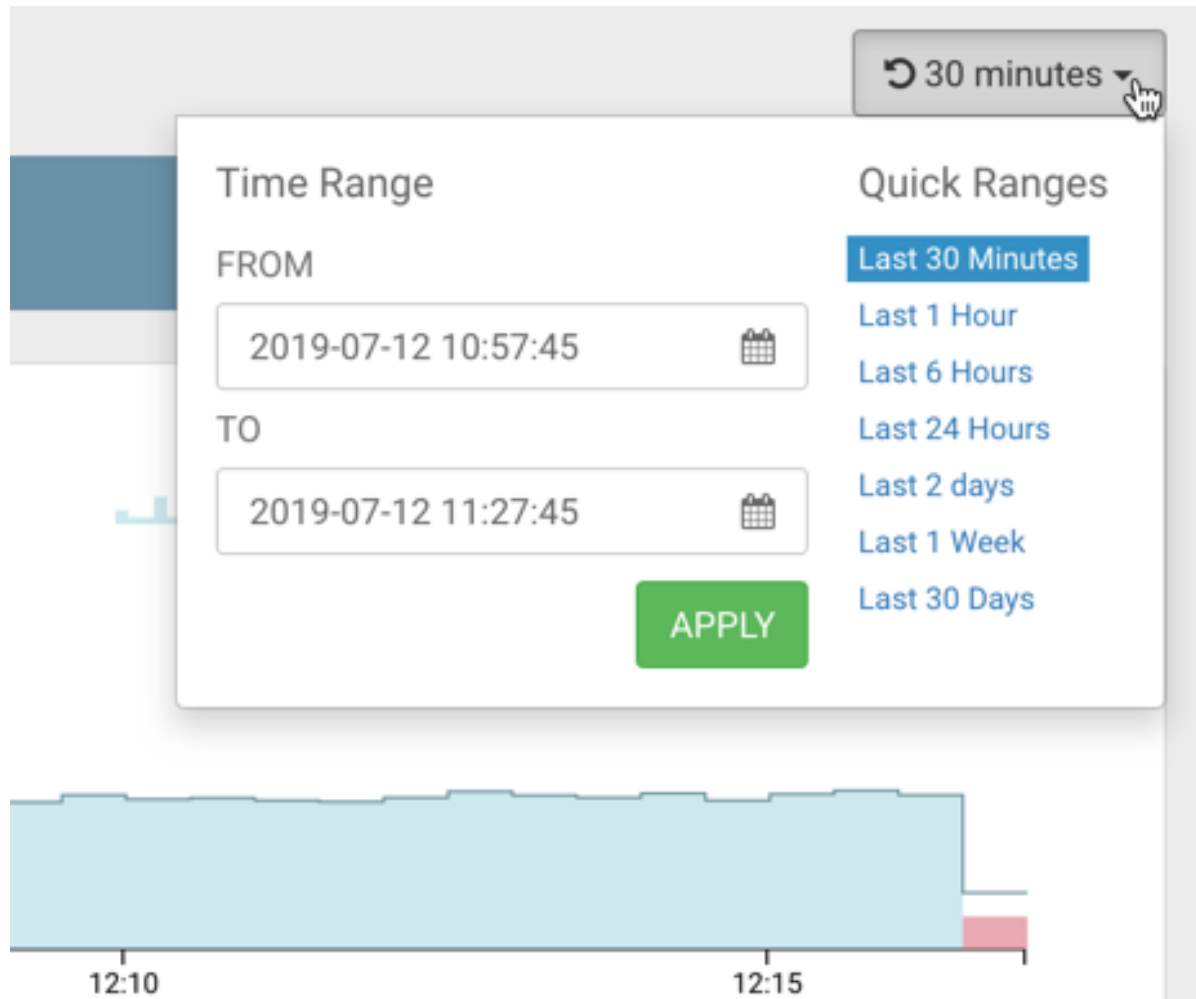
30 minutes

Time Range

FROM

2019-07-12 10:57:45

TO

2019-07-12 11:27:45

APPLY

Quick Ranges

Last 30 Minutes
Last 1 Hour
Last 6 Hours
Last 24 Hours
Last 2 days
Last 1 Week
Last 30 Days

12:10
12:15